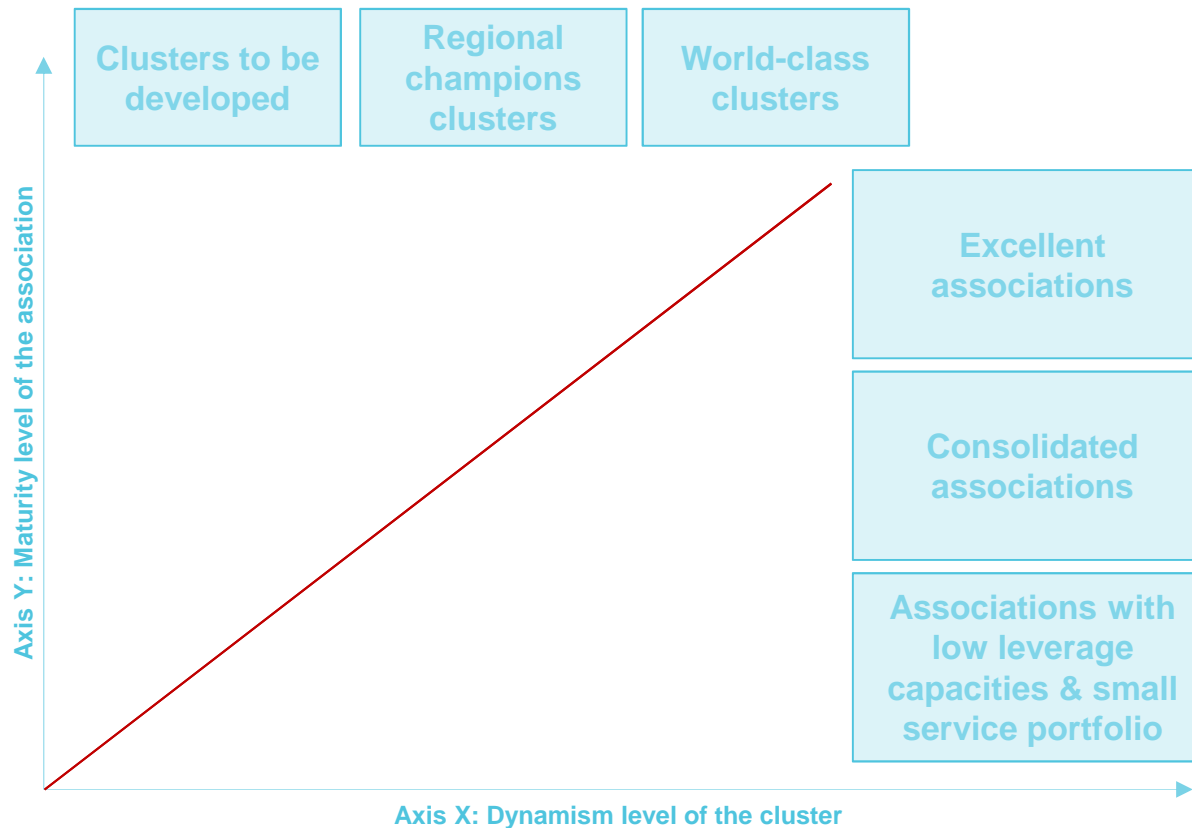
Clusters to be developed

Regional champions clusters

World-class clusters

Axis Y: Maturity level of the association

Excellent associations

Consolidated associations

Associations with low leverage capacities & small service portfolio

Axis X: Dynamism level of the cluster